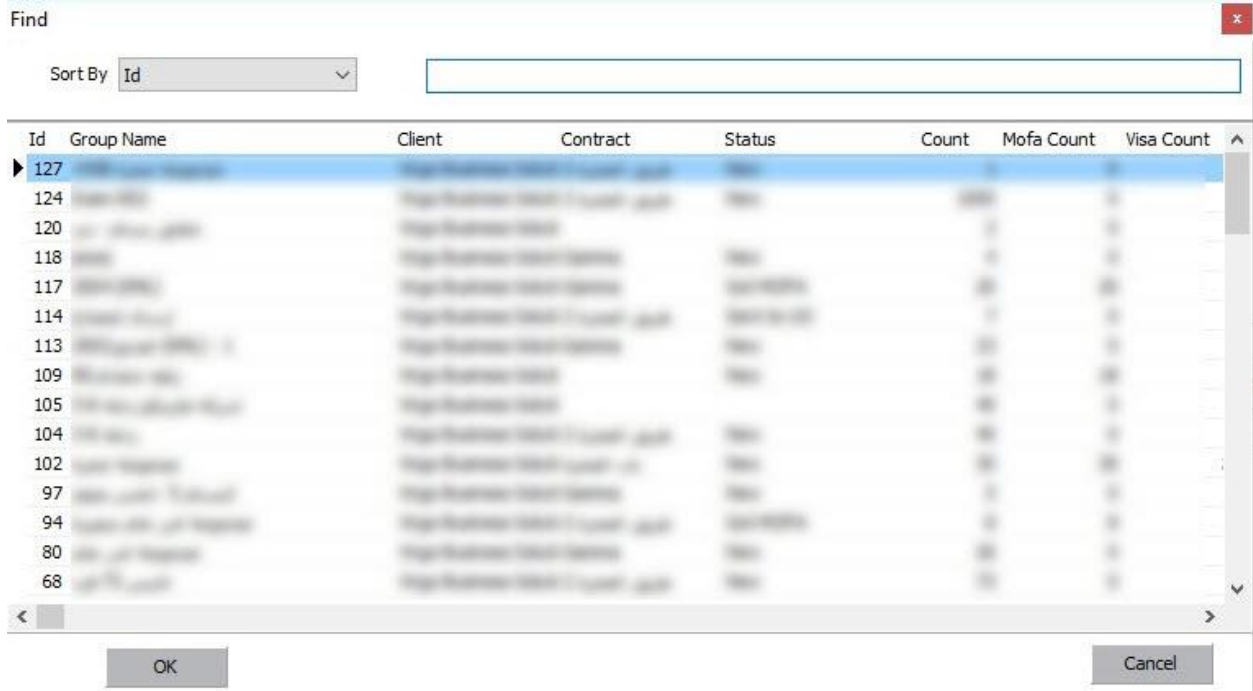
Find

x

Sort By Id

| Id | Group Name | Client | Contract | Status | Count | Mofa Count | Visa Count |
|---|---|---|---|---|---|---|---|
| 127 | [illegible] | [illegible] | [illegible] | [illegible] | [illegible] | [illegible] | |
| 124 | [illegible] | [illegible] | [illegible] | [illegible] | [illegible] | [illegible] | |
| 120 | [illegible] | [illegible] | | | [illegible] | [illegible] | |
| 118 | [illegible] | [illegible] | | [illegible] | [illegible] | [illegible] | |
| 117 | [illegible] | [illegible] | | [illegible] | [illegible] | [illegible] | |
| 114 | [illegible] | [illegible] | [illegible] | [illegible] | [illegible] | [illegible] | |
| 113 | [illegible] | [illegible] | | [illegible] | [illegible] | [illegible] | |
| 109 | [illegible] | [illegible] | | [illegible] | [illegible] | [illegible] | |
| 105 | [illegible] | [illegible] | | | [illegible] | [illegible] | |
| 104 | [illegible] | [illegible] | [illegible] | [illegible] | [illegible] | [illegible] | |
| 102 | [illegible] | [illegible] | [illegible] | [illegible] | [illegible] | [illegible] | |
| 97 | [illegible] | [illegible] | | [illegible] | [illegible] | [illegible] | |
| 94 | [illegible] | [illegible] | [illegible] | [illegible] | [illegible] | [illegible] | |
| 80 | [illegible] | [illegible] | | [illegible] | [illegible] | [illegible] | |
| 68 | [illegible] | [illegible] | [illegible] | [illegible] | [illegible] | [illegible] | |

OK

Cancel